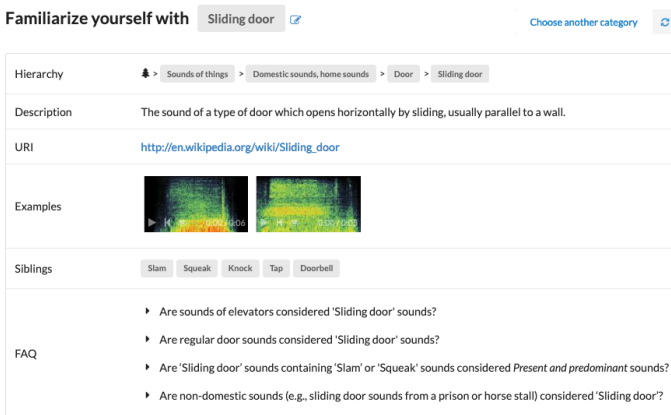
Familiarize yourself with Sliding door

Choose another category

| Hierarchy | > Sounds of things > Domestic sounds, home sounds > Door > Sliding door |
|---|---|
| Description | The sound of a type of door which opens horizontally by sliding, usually parallel to a wall. |
| URI | http://en.wikipedia.org/wiki/Sliding_door |
| Examples | 0:00 / 0:06 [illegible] |
| Siblings | Slam Squeak Knock Tap Doorbell |
| FAQ | Are sounds of elevators considered 'Sliding door' sounds? Are regular door sounds considered 'Sliding door' sounds? Are 'Sliding door' sounds containing 'Slam' or 'Squeak' sounds considered *Present and predominant* sounds? Are non-domestic sounds (e.g., sliding door sounds from a prison or horse stall) considered 'Sliding door'? |